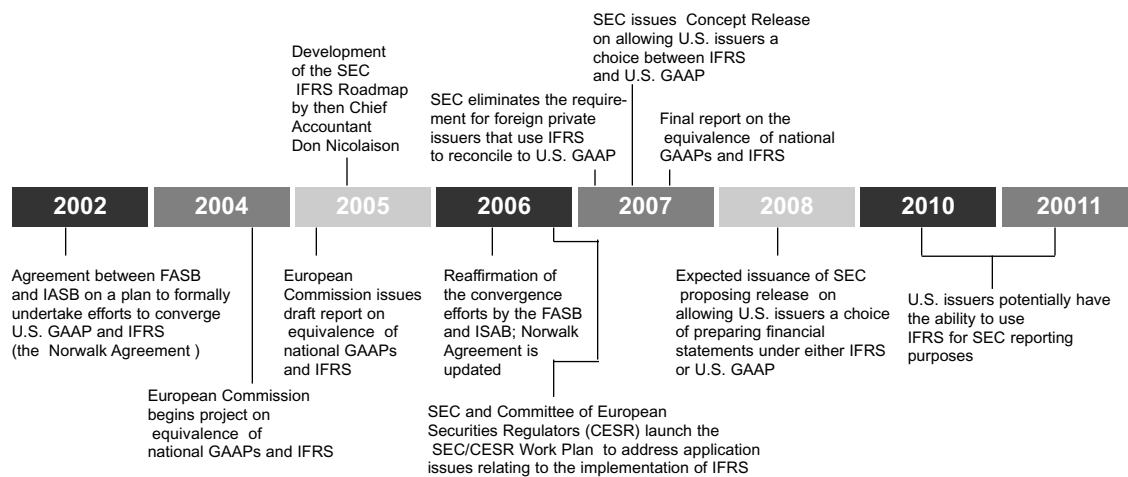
SEC issues Concept Release on allowing U.S. issuers a choice between IFRS and U.S. GAAP

Development of the SEC IFRS Roadmap by then Chief Accountant Don Nicolaison

SEC eliminates the requirement for foreign private issuers that use IFRS to reconcile to U.S. GAAP

Final report on the equivalence of national GAAPs and IFRS

2002

2004

2005

2006

2007

2008

2010

20011

Agreement between FASB and IASB on a plan to formally undertake efforts to converge U.S. GAAP and IFRS (the Norwalk Agreement )

European Commission begins project on equivalence of national GAAPs and IFRS

European Commission issues draft report on equivalence of national GAAPs and IFRS

Reaffirmation of the convergence efforts by the FASB and ISAB; Norwalk Agreement is updated

SEC and Committee of European Securities Regulators (CESR) launch the SEC/CESR Work Plan to address application issues relating to the implementation of IFRS

Expected issuance of SEC proposing release on allowing U.S. issuers a choice of preparing financial statements under either IFRS or U.S. GAAP

U.S. issuers potentially have the ability to use IFRS for SEC reporting purposes